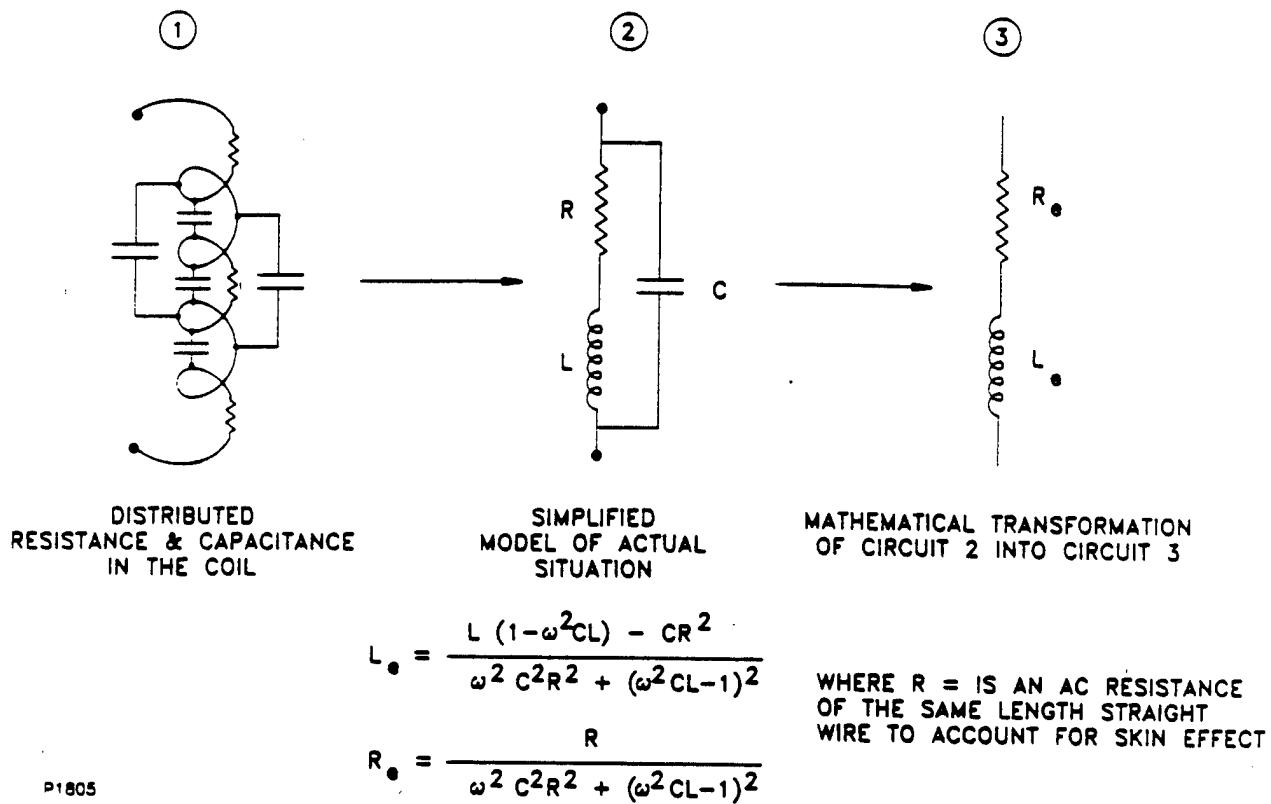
1

2

3

R

C

L

$R_e$

$L_e$

DISTRIBUTED RESISTANCE & CAPACITANCE IN THE COIL

SIMPLIFIED MODEL OF ACTUAL SITUATION

MATHEMATICAL TRANSFORMATION OF CIRCUIT 2 INTO CIRCUIT 3

$L_e = \frac{L(1-\omega^2 CL) - CR^2}{\omega^2 C^2 R^2 + (\omega^2 CL-1)^2}$

$R_e = \frac{R}{\omega^2 C^2 R^2 + (\omega^2 CL-1)^2}$

WHERE R = IS AN AC RESISTANCE OF THE SAME LENGTH STRAIGHT WIRE TO ACCOUNT FOR SKIN EFFECT

P1805